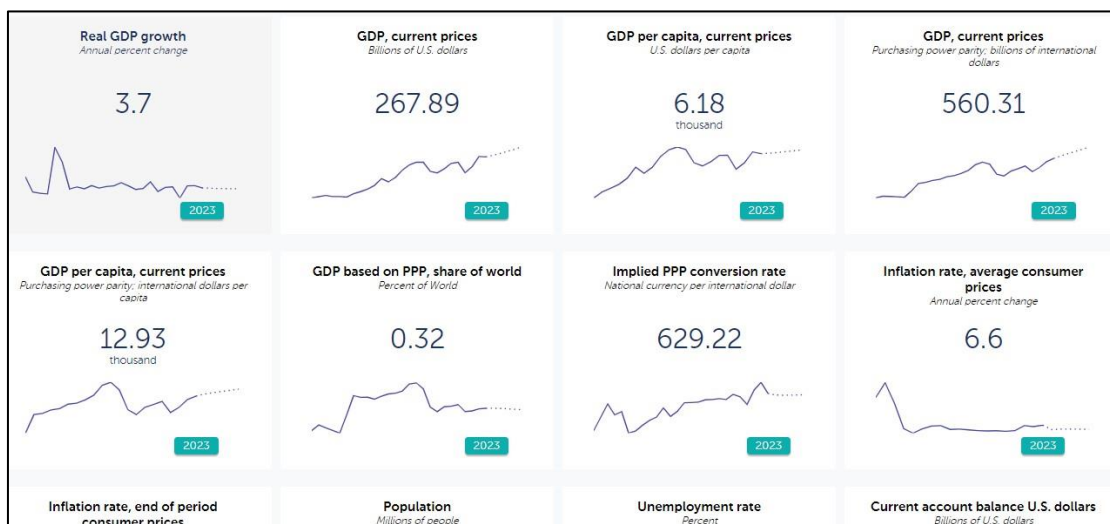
Real GDP growth
Annual percent change

3.7

2023

GDP, current prices
Billions of U.S. dollars

267.89

2023

GDP per capita, current prices
U.S. dollars per capita

6.18
thousand

2023

GDP, current prices
Purchasing power parity; billions of international dollars

560.31

2023

GDP per capita, current prices
Purchasing power parity; international dollars per capita

12.93
thousand

2023

GDP based on PPP, share of world
Percent of World

0.32

2023

Implied PPP conversion rate
National currency per international dollar

629.22

2023

Inflation rate, average consumer prices
Annual percent change

6.6

2023

Inflation rate, end of period consumer prices

Population
Millions of people

Unemployment rate
Percent

Current account balance U.S. dollars
Billions of U.S. dollars